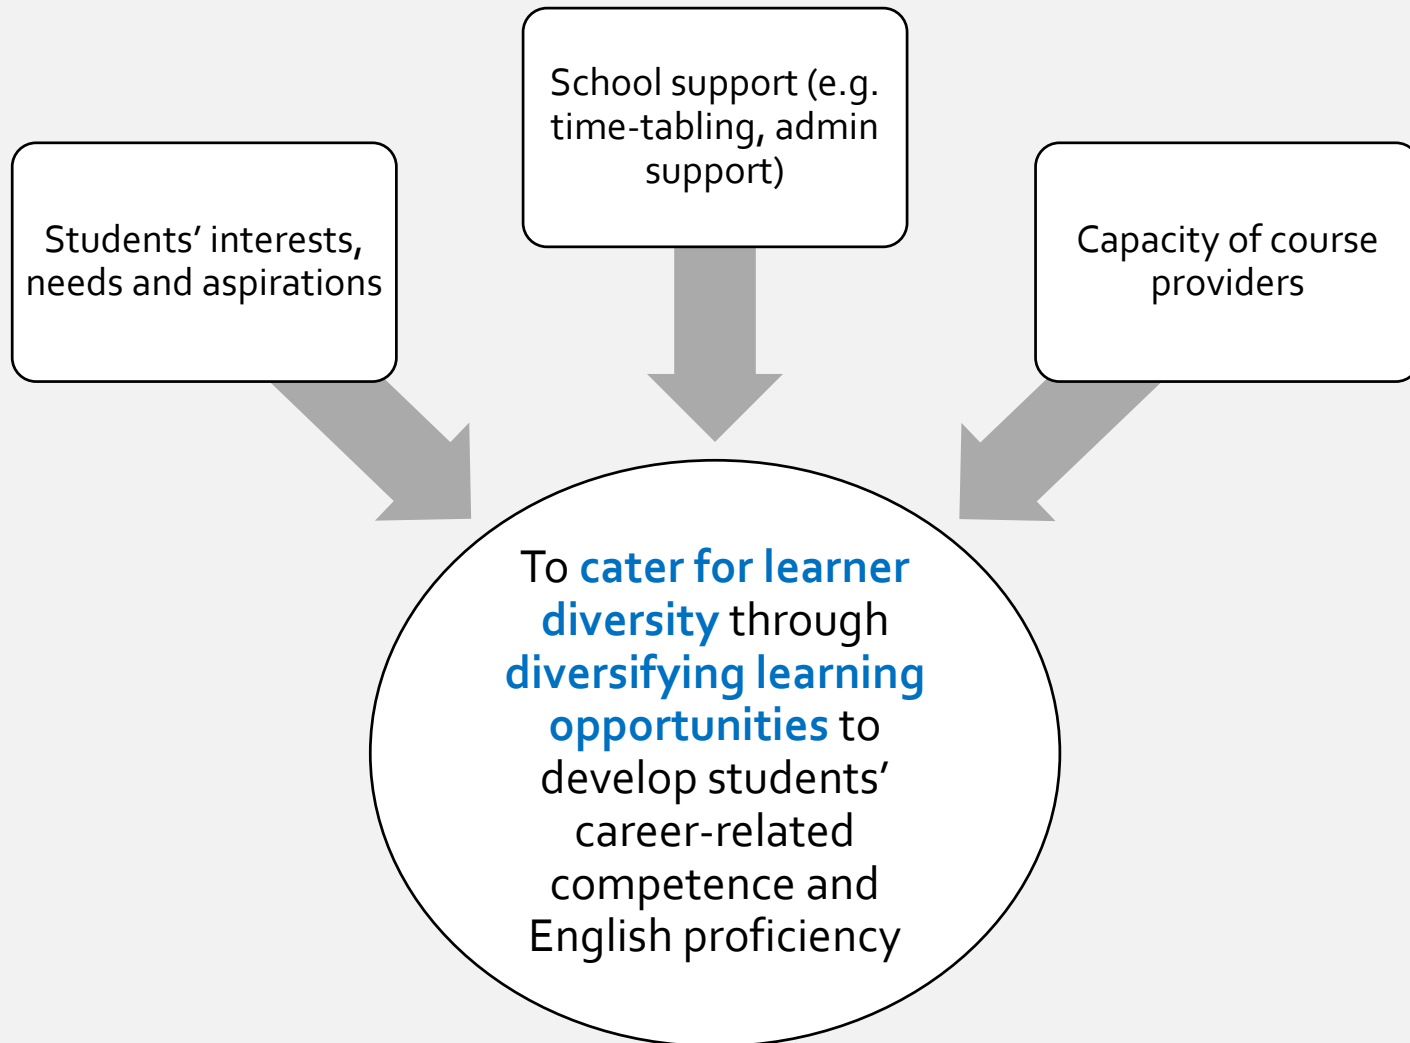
School support (e.g. time-tabling, admin support)

Students' interests, needs and aspirations

Capacity of course providers

To cater for learner diversity through diversifying learning opportunities to develop students' career-related competence and English proficiency